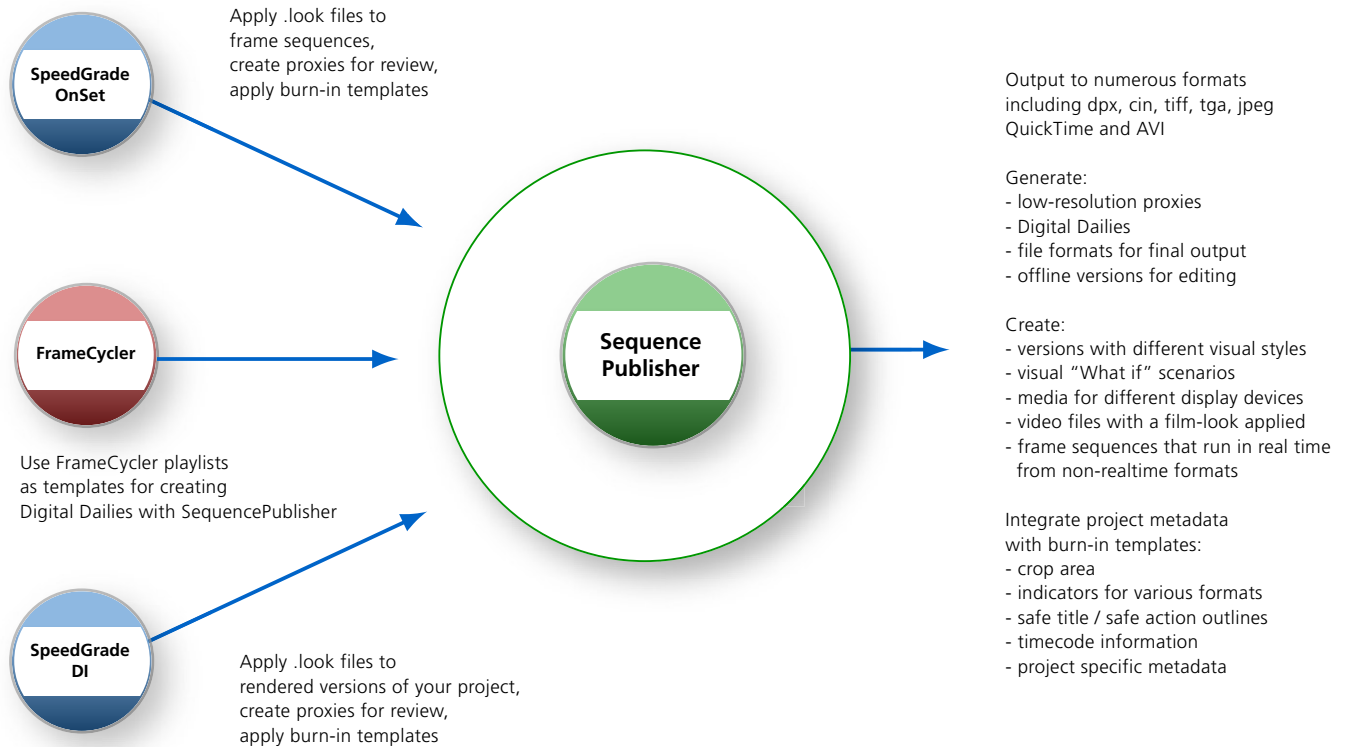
SpeedGrade OnSet

Apply .look files to frame sequences, create proxies for review, apply burn-in templates

FrameCycler

Use FrameCycler playlists as templates for creating Digital Dailies with SequencePublisher

SpeedGrade DI

Apply .look files to rendered versions of your project, create proxies for review, apply burn-in templates

Sequence Publisher

Output to numerous formats including dpx, cin, tiff, tga, jpeg QuickTime and AVI

Generate:
- low-resolution proxies
- Digital Dailies
- file formats for final output
- offline versions for editing

Create:
- versions with different visual styles
- visual “What if” scenarios
- media for different display devices
- video files with a film-look applied
- frame sequences that run in real time from non-realtime formats

Integrate project metadata with burn-in templates:
- crop area
- indicators for various formats
- safe title / safe action outlines
- timecode information
- project specific metadata